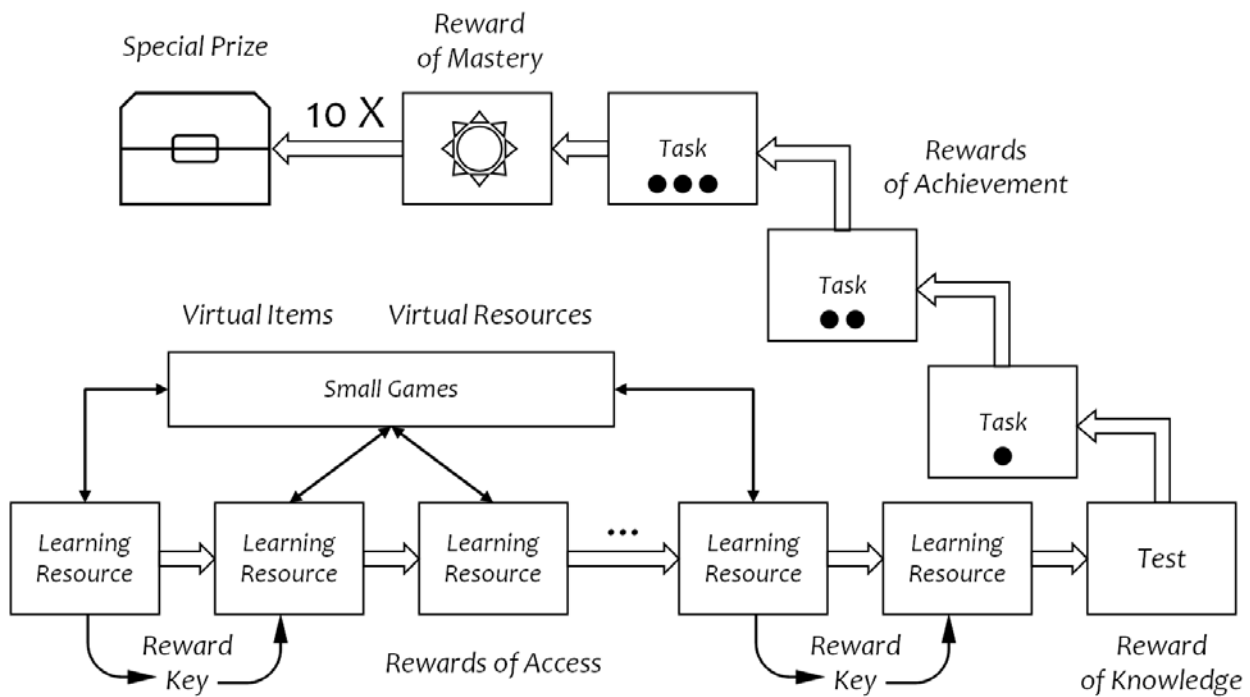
Special Prize

10 X

Reward of Mastery

Task
●●●

Rewards of Achievement

Task
●●

Task
●

Virtual Items

Virtual Resources

Small Games

Learning Resource

Learning Resource

Learning Resource

...

Learning Resource

Learning Resource

Test

Reward Key

Rewards of Access

Reward Key

Reward of Knowledge